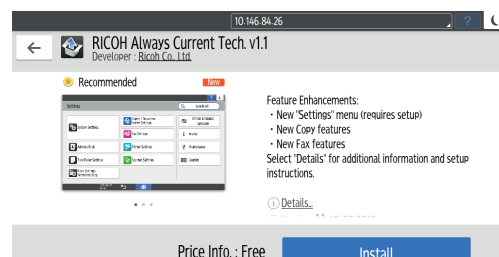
10.146.84.26

RICOH Always Current Tech. v1.1
Developer : Ricoh Co., Ltd.

Recommended
New

Settings
System Settings
Paper / Output Tray Settings
Fax Settings
Printer Settings
Scanner Settings
Address Book
Tray/Paper Settings

Feature Enhancements:
・New "Settings" menu (requires setup)
・New Copy features
・New Fax features
Select "Details" for additional information and setup instructions.

Details

Price Info. : Free
Install